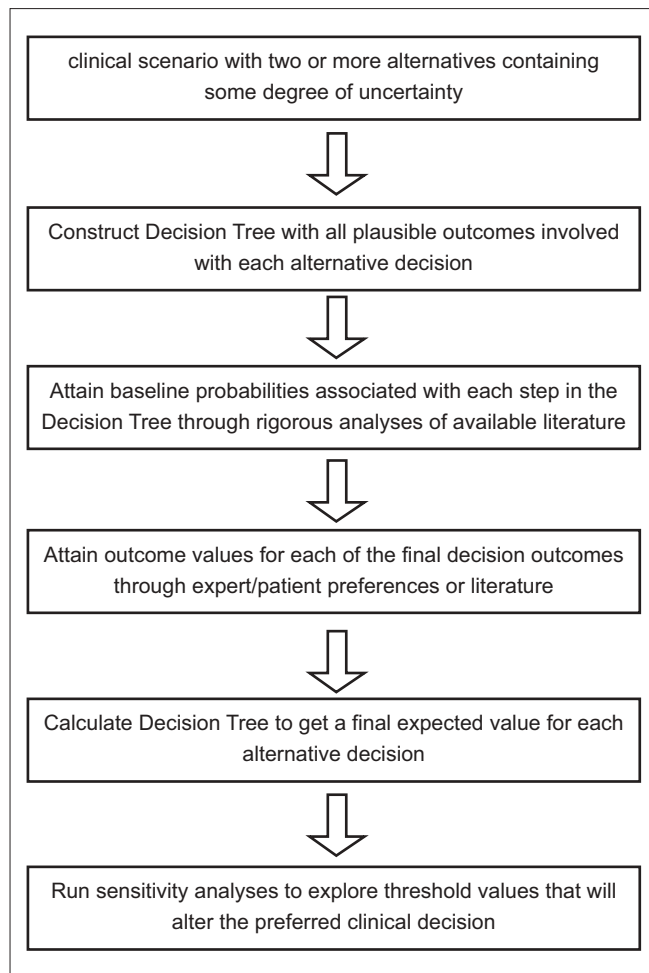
clinical scenario with two or more alternatives containing some degree of uncertainty

Construct Decision Tree with all plausible outcomes involved with each alternative decision

Attain baseline probabilities associated with each step in the Decision Tree through rigorous analyses of available literature

Attain outcome values for each of the final decision outcomes through expert/patient preferences or literature

Calculate Decision Tree to get a final expected value for each alternative decision

Run sensitivity analyses to explore threshold values that will alter the preferred clinical decision